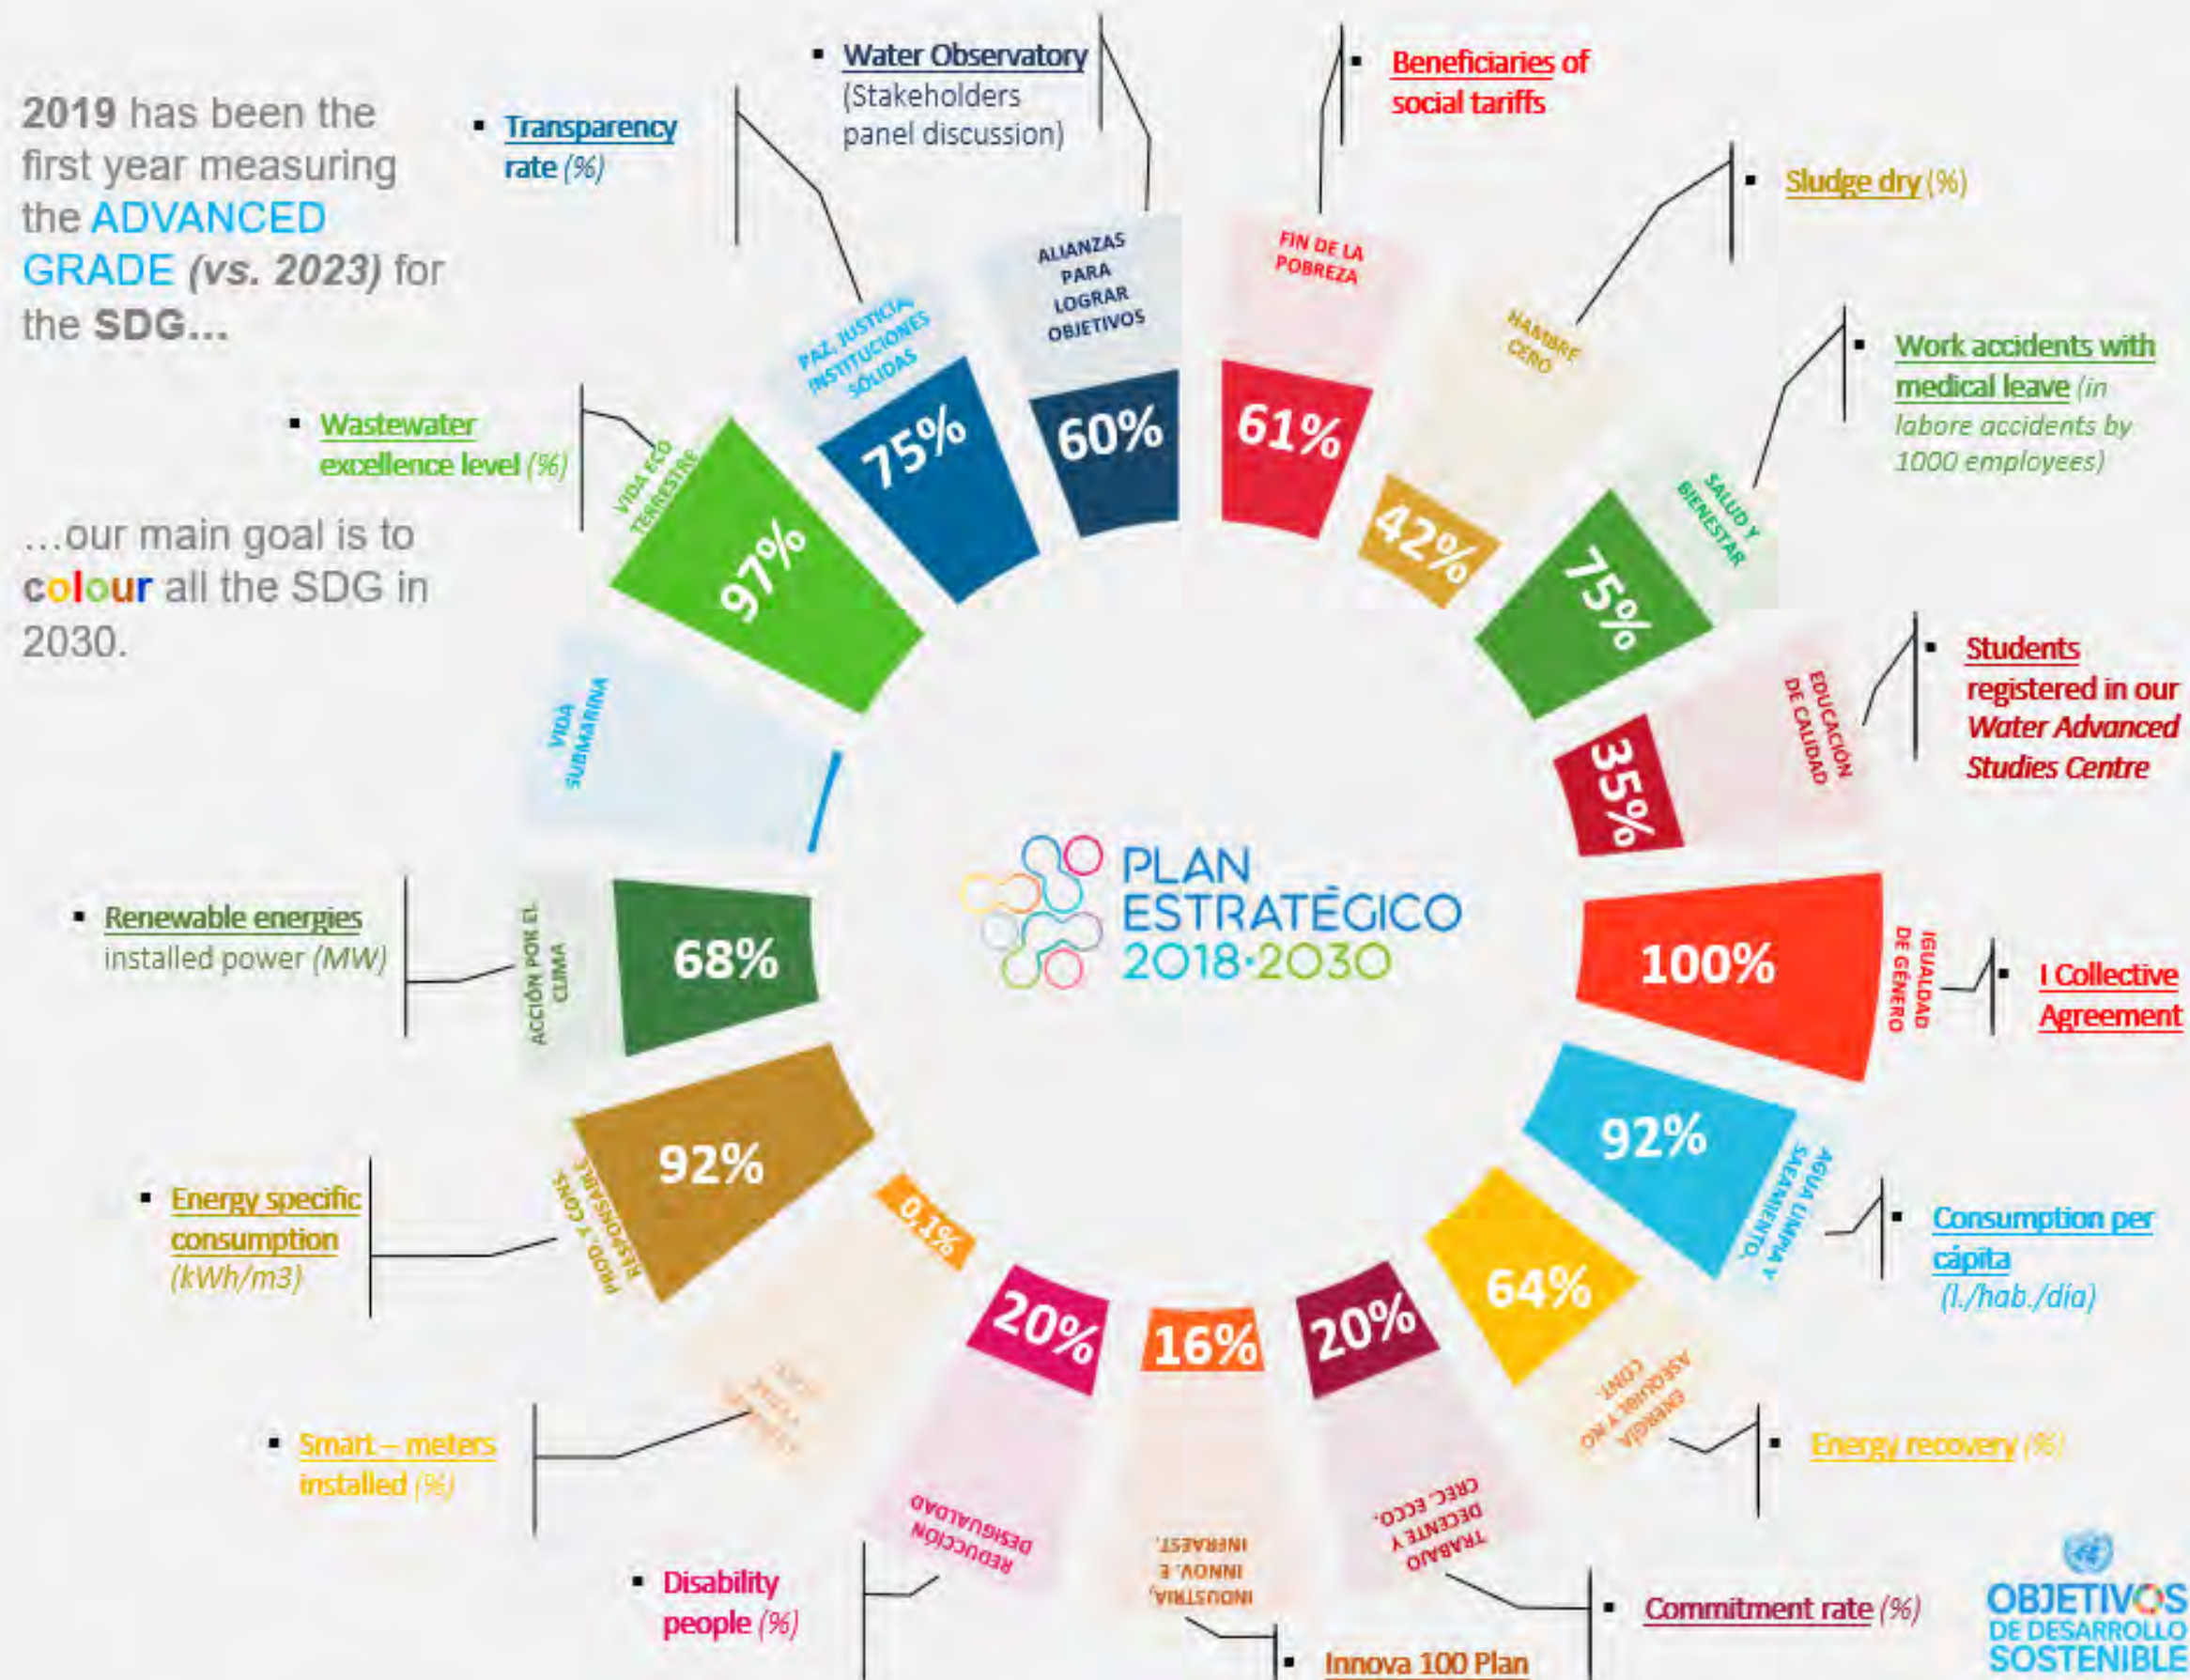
2019 has been the first year measuring the ADVANCED GRADE (vs. 2023) for the SDG...

...our main goal is to colour all the SDG in 2030.

- Transparency rate (%)

- Water Observatory (Stakeholders panel discussion)

- Beneficiaries of social tariffs

- Sludge dry (%)

- Work accidents with medical leave (in labore accidents by 1000 employees)

- Students registered in our Water Advanced Studies Centre

- I Collective Agreement

- Consumption per cápita (l./hab./día)

- Energy recovery (%)

- Commitment rate (%)

- Innova 100 Plan

- Disability people (%)

- Smart – meters installed (%)

- Energy specific consumption (kWh/m3)

- Renewable energies installed power (MW)

- Wastewater excellence level (%)

FIN DE LA POBREZA
61%
HAMBRE CERO
42%
SALUD Y BIENESTAR
75%
EDUCACIÓN DE CALIDAD
35%
IGUALDAD DE GÉNERO
100%
AGUA LIMPIA Y SANEAMIENTO
92%
ENERGÍA ASEQUIBLE Y NO CONT.
64%
TRABAJO DECENTE Y CREC. ECCO.
20%
INDUSTRIA, INNOV. E INFRAEST.
16%
REDUCCIÓN DESIGUALDAD
20%
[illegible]
0,1%
PROD. Y CONS. RESPONSABLE
92%
ACCIÓN POR EL CLIMA
68%
VIDA SUBMARINA
VIDA ECO TERRESTRE
97%
PAZ, JUSTICIA INSTITUCIONES SÓLIDAS
75%
ALIANZAS PARA LOGRAR OBJETIVOS
60%

PLAN ESTRATÉGICO 2018-2030

OBJETIVOS DE DESARROLLO SOSTENIBLE